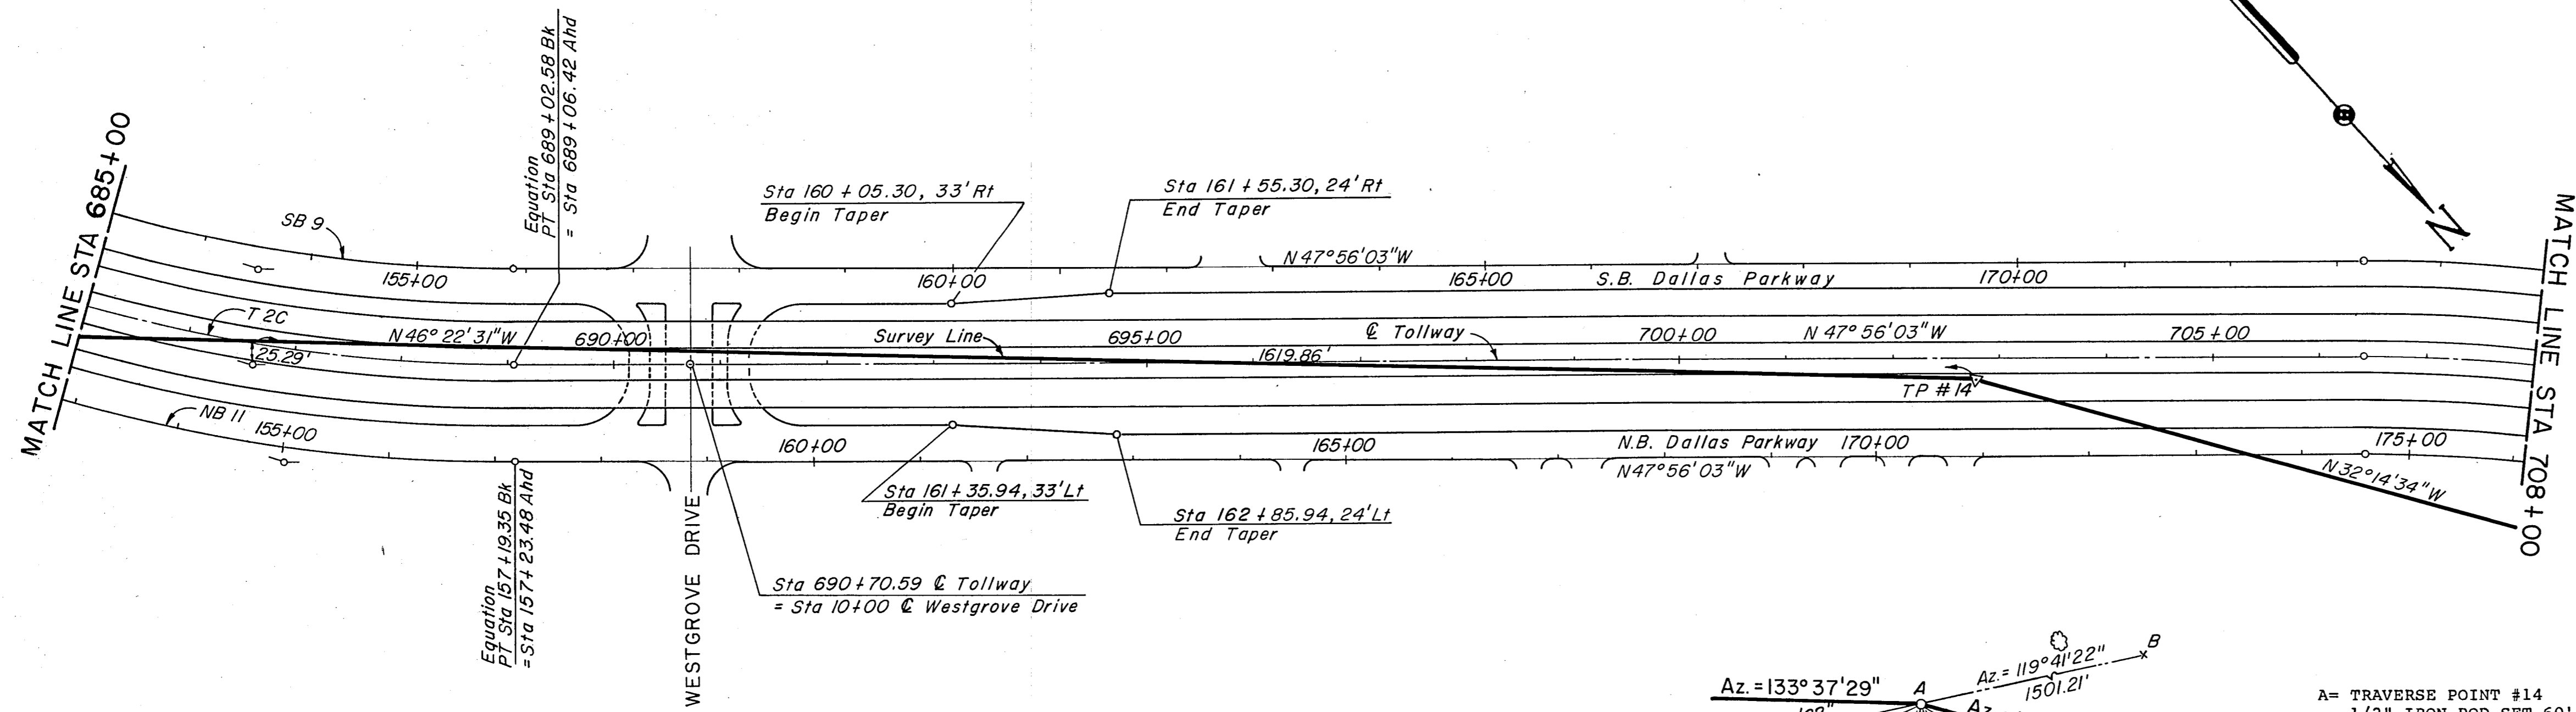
MATCH LINE STA 685+00

Equation
PT Sta 689+02.58 Bk
= Sta 689+06.42 Ahd

SB 9

155+00

T 2C

25.29'

N 46° 22' 31"W

690+00

NB 11

155+00

Equation
PT Sta 157+19.35 Bk
= Sta 157+23.48 Ahd

WESTGROVE DRIVE

Sta 160 + 05.30, 33' Rt
Begin Taper

Sta 161 + 55.30, 24' Rt
End Taper

160+00

N 47°56'03"W

165+00

S.B. Dallas Parkway

170+00

Survey Line

695+00

℄ Tollway

1619.86'

700+00

N 47° 56' 03"W

705+00

TP #14

160+00

Sta 161+35.94, 33' Lt
Begin Taper

165+00

Sta 162+85.94, 24' Lt
End Taper

N.B. Dallas Parkway

170+00

N47°56'03"W

175+00

N 32° 14' 34" W

Sta 690+70.59 ℄ Tollway
= Sta 10+00 ℄ Westgrove Drive

N

MATCH LINE STA 708+00

Az. = 133° 37' 29"

A

Az. = 119° 41' 22"

1501.21'

B

Az

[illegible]

A= TRAVERSE POINT #14
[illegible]